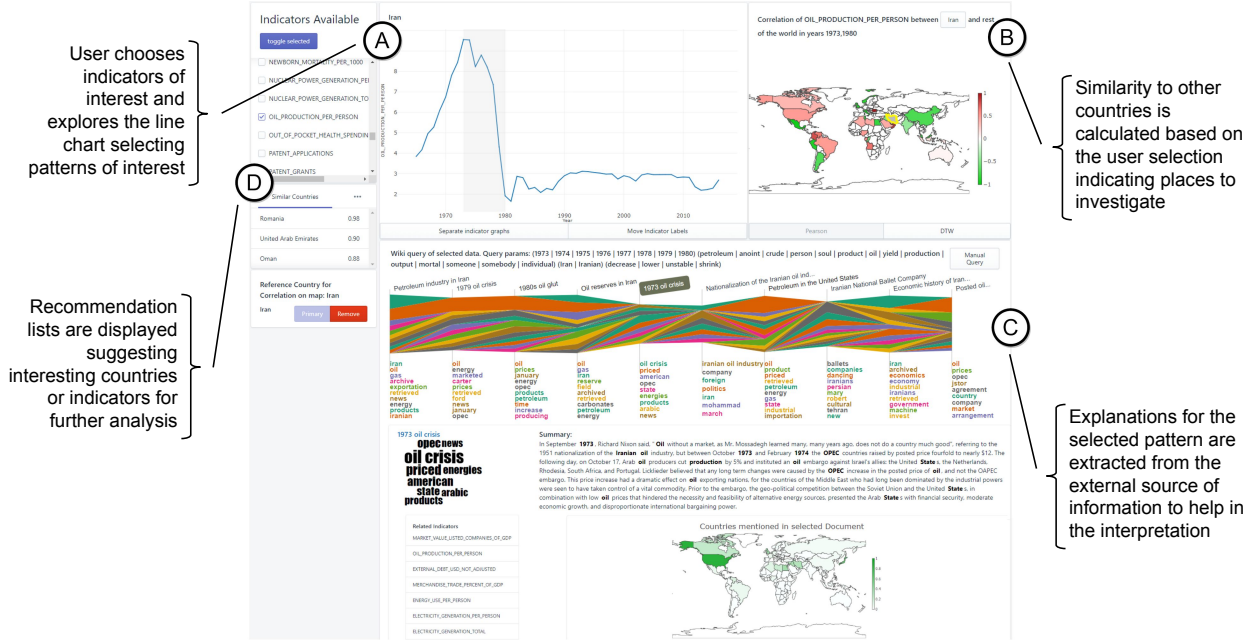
User chooses indicators of interest and explores the line chart selecting patterns of interest

Recommendation lists are displayed suggesting interesting countries or indicators for further analysis

Indicators Available

toggle selected

NEWBORN_MORTALITY_PER_1000

NUCLEAR_POWER_GENERATION_PER

NUCLEAR_POWER_GENERATION_TO

OIL_PRODUCTION_PER_PERSON

OUT_OF_POCKET_HEALTH_SPENDIN

PATENT_APPLICATIONS

PATENT_GRANTS

A

D

Similar Countries

| | |
|---|---|
| Romania | 0.98 |
| United Arab Emirates | 0.90 |
| Oman | 0.88 |

Reference Country for Correlation on map: Iran

Iran Primary Remove

Iran

OIL_PRODUCTION_PER_PERSON

1970 1980 1990 2000 2010

Year

Separate indicator graphs Move Indicator Labels

Correlation of OIL_PRODUCTION_PER_PERSON between Iran and rest of the world in years 1973,1980

B

1 0.5 0 −0.5 −1

Pearson DTW

Similarity to other countries is calculated based on the user selection indicating places to investigate

Wiki query of selected data. Query params: (1973 | 1974 | 1975 | 1976 | 1977 | 1978 | 1979 | 1980) (petroleum | anoint | crude | person | soul | product | oil | yield | production | output | mortal | someone | somebody | individual) (Iran | Iranian) (decrease | lower | unstable | shrink)

Manual Query

Petroleum industry in Iran 1979 oil crisis 1980s oil glut Oil reserves in Iran 1973 oil crisis Nationalization of the Iranian oil ind... Petroleum in the United States Iranian National Ballet Company Economic history of Iran... Posted oil...

C

iran oil gas archive exportation retrieved news energy products iranian

oil energy marketed carter prices retrieved ford news january opec

oil prices january energy opec products petroleum time increase producing

oil gas iran reserve field archived retrieved carbonates petroleum energy

oil crisis priced american opec state energies products arabic news

iranian oil industry company foreign politics iran mohammad march

oil product priced retrieved petroleum energy gas state industrial importation

ballets companies dancing iranians persian mary robert cultural tehran new

iran archived economics economy industrial iranians retrieved government machine invest

oil prices opec jstor agreement country company market arrangement

Explanations for the selected pattern are extracted from the external source of information to help in the interpretation

1973 oil crisis

opec news oil crisis priced energies american state arabic products

Summary:
In September 1973, Richard Nixon said, " Oil without a market, as Mr. Mossadegh learned many, many years ago, does not do a country much good", referring to the 1951 nationalization of the Iranian oil industry, but between October 1973 and February 1974 the OPEC countries raised by posted price fourfold to nearly $12. The following day, on October 17, Arab oil producers cut production by 5% and instituted an oil embargo against Israel's allies: the United States, the Netherlands, Rhodesia, South Africa, and Portugal. Lickleder believed that any long term changes were caused by the OPEC increase in the posted price of oil, and not the OAPEC embargo. This price increase had a dramatic effect on oil exporting nations, for the countries of the Middle East who had long been dominated by the industrial powers were seen to have taken control of a vital commodity. Prior to the embargo, the geo-political competition between the Soviet Union and the United States, in combination with low oil prices that hindered the necessity and feasibility of alternative energy sources, presented the Arab States with financial security, moderate economic growth, and disproportionate international bargaining power.

Related Indicators

MARKET_VALUE_LISTED_COMPANIES_OF_GDP

OIL_PRODUCTION_PER_PERSON

EXTERNAL_DEBT_USD_NOT_ADJUSTED

MERCHANDISE_TRADE_PERCENT_OF_GDP

ENERGY_USE_PER_PERSON

ELECTRICITY_GENERATION_PER_PERSON

ELECTRICITY_GENERATION_TOTAL

Countries mentioned in selected Document